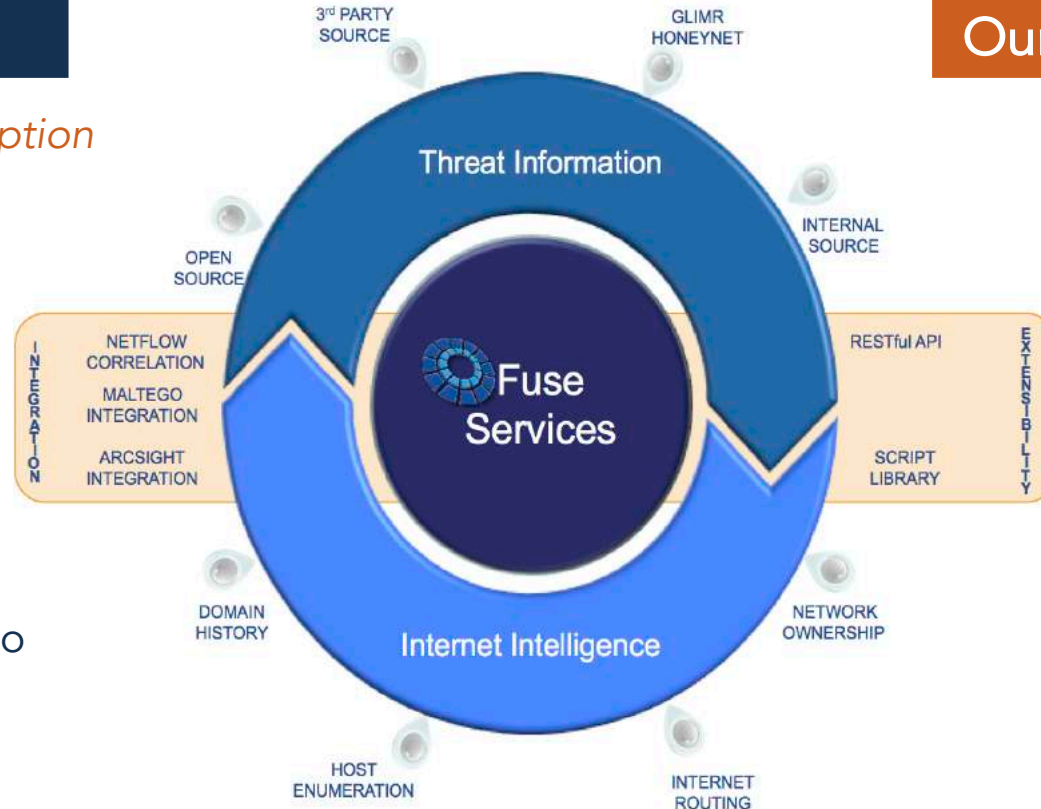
ption

3rd PARTY SOURCE

GLIMR HONEYNET

Our

Threat Information

INTERNAL SOURCE

OPEN SOURCE

INTEGRATION

NETFLOW CORRELATION

MALTEGO INTEGRATION

ARCSIGHT INTEGRATION

Fuse Services

RESTful API

SCRIPT LIBRARY

EXTENSIBILITY

DOMAIN HISTORY

NETWORK OWNERSHIP

o

Internet Intelligence

HOST ENUMERATION

INTERNET ROUTING